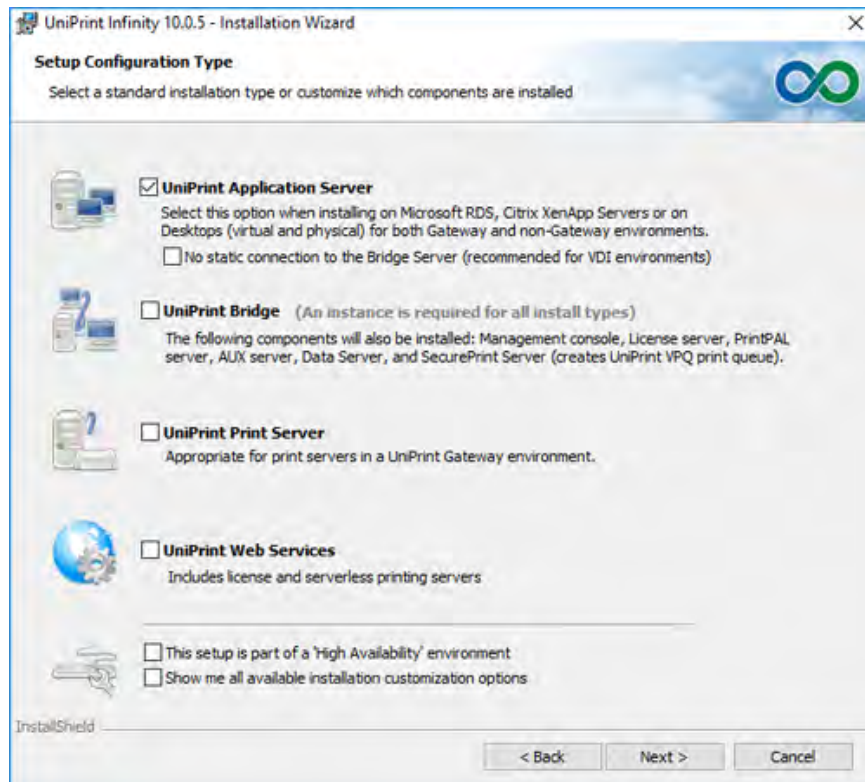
UniPrint Infinity 10.0.5 - Installation Wizard

Setup Configuration Type

Select a standard installation type or customize which components are installed

UniPrint Application Server

Select this option when installing on Microsoft RDS, Citrix XenApp Servers or on Desktops (virtual and physical) for both Gateway and non-Gateway environments.

No static connection to the Bridge Server (recommended for VDI environments)

UniPrint Bridge (An instance is required for all install types)

The following components will also be installed: Management console, License server, PrintPAL server, AUX server, Data Server, and SecurePrint Server (creates UniPrint VPQ print queue).

UniPrint Print Server

Appropriate for print servers in a UniPrint Gateway environment.

UniPrint Web Services

Includes license and serverless printing servers

This setup is part of a 'High Availability' environment

Show me all available installation customization options

InstallShield

< Back

Next >

Cancel